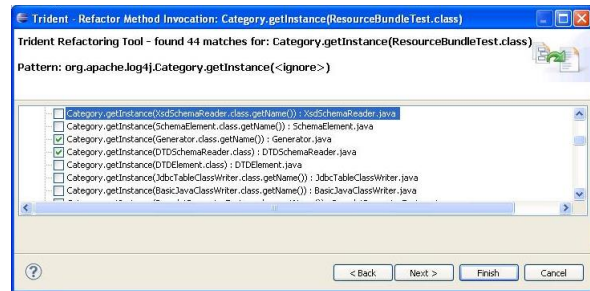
Trident - Refactor Method Invocation: Category.getInstance(ResourceBundleTest.class)

Trident Refactoring Tool - found 44 matches for: Category.getInstance(ResourceBundleTest.class)

Pattern: org.apache.log4j.Category.getInstance(<ignore>)

Category.getInstance(XsdSchemaReader.class.getName()) : XsdSchemaReader.java
Category.getInstance(SchemaElement.class.getName()) : SchemaElement.java
Category.getInstance(Generator.class.getName()) : Generator.java
Category.getInstance(DTDSchemaReader.class) : DTDSchemaReader.java
Category.getInstance(DTDElement.class) : DTDElement.java
Category.getInstance(JdbcTableClassWriter.class.getName()) : JdbcTableClassWriter.java
Category.getInstance(BasicJavaClassWriter.class.getName()) : BasicJavaClassWriter.java
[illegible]

< Back
Next >
Finish
Cancel